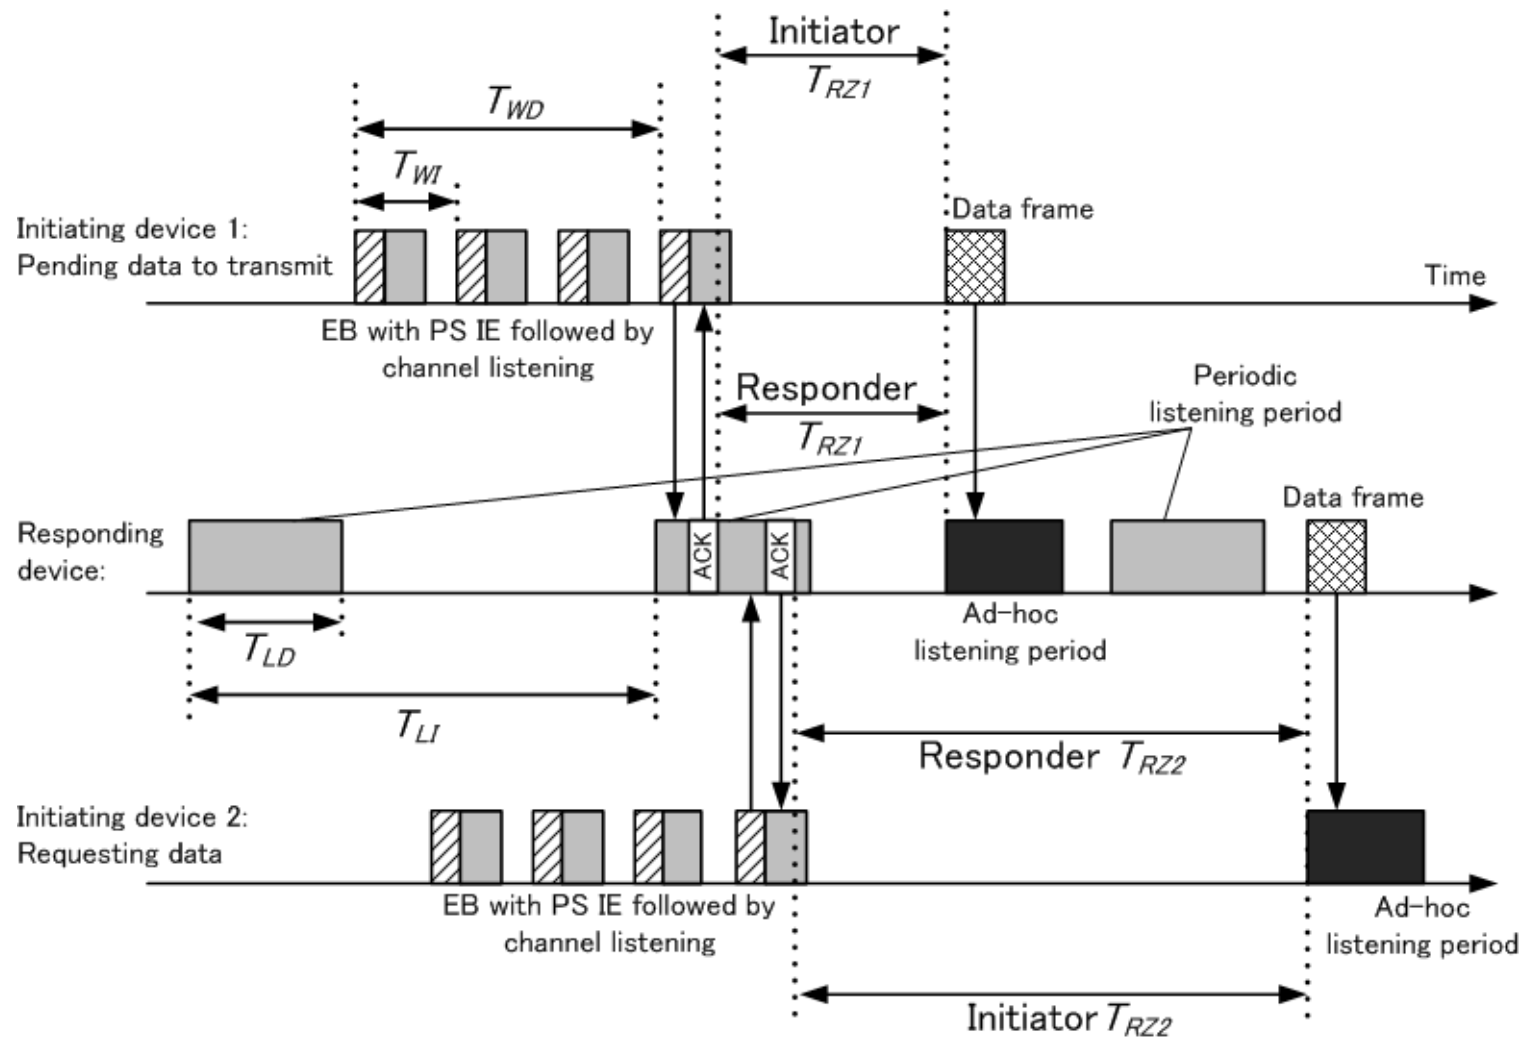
Initiator $T_{RZ1}$

$T_{WD}$

$T_{WI}$

Initiating device 1:
Pending data to transmit

Data frame

Time

EB with PS IE followed by channel listening

Responder $T_{RZ1}$

Periodic listening period

Responding device:

ACK

ACK

Data frame

$T_{LD}$

Ad–hoc listening period

$T_{LI}$

Responder $T_{RZ2}$

Initiating device 2:
Requesting data

EB with PS IE followed by channel listening

Ad–hoc listening period

Initiator $T_{RZ2}$